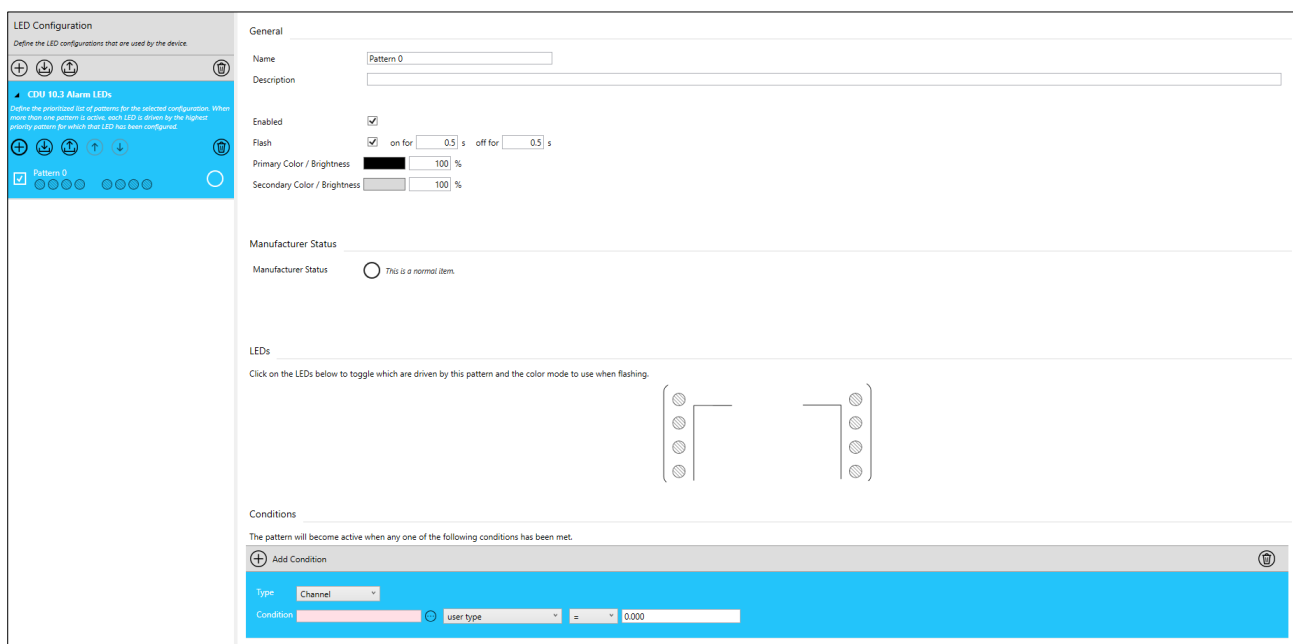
LED Configuration

Define the LED configurations that are used by the device.

CDU 10.3 Alarm LEDs

Define the prioritized list of patterns for the selected configuration. When more than one pattern is active, each LED is driven by the highest priority pattern for which that LED has been configured.

Pattern 0

General

Name Pattern 0

Description

Enabled

Flash on for 0.5 s off for 0.5 s

Primary Color / Brightness 100 %

Secondary Color / Brightness 100 %

Manufacturer Status

Manufacturer Status This is a normal item.

LEDs

Click on the LEDs below to toggle which are driven by this pattern and the color mode to use when flashing.

Conditions

The pattern will become active when any one of the following conditions has been met.

Add Condition

Type Channel

Condition user type = 0.000